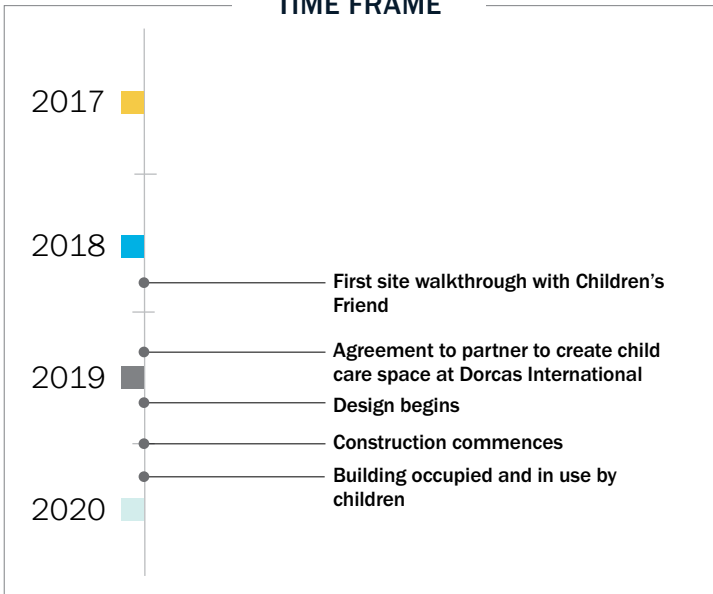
TIME FRAME

2017

2018

First site walkthrough with Children's Friend

Agreement to partner to create child care space at Dorcas International

2019

Design begins

Construction commences

Building occupied and in use by children

2020